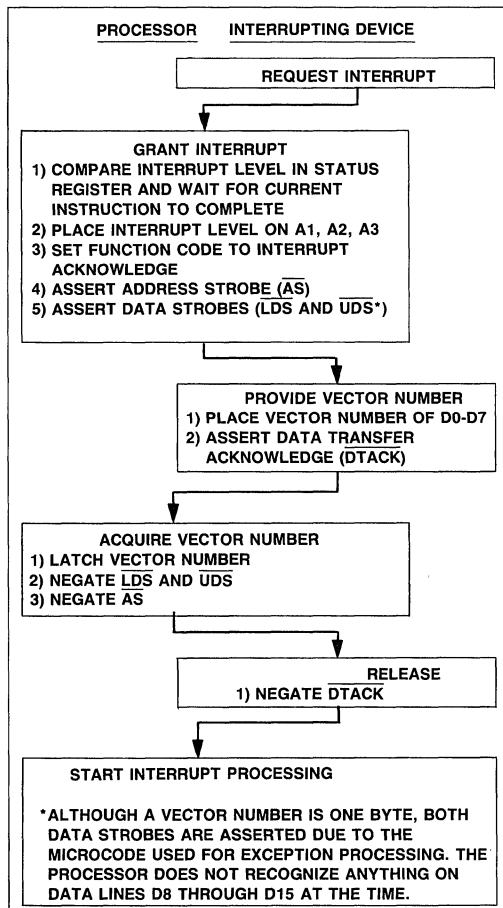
PROCESSOR INTERRUPTING DEVICE

REQUEST INTERRUPT

GRANT INTERRUPT
1) COMPARE INTERRUPT LEVEL IN STATUS REGISTER AND WAIT FOR CURRENT INSTRUCTION TO COMPLETE
2) PLACE INTERRUPT LEVEL ON A1, A2, A3
3) SET FUNCTION CODE TO INTERRUPT ACKNOWLEDGE
4) ASSERT ADDRESS STROBE ($\overline{AS}$)
5) ASSERT DATA STROBES ($\overline{LDS}$ AND $\overline{UDS}$*)

PROVIDE VECTOR NUMBER
1) PLACE VECTOR NUMBER OF D0-D7
2) ASSERT DATA TRANSFER ACKNOWLEDGE ($\overline{DTACK}$)

ACQUIRE VECTOR NUMBER
1) LATCH VECTOR NUMBER
2) NEGATE $\overline{LDS}$ AND $\overline{UDS}$
3) NEGATE $\overline{AS}$

RELEASE
1) NEGATE $\overline{DTACK}$

START INTERRUPT PROCESSING

*ALTHOUGH A VECTOR NUMBER IS ONE BYTE, BOTH DATA STROBES ARE ASSERTED DUE TO THE MICROCODE USED FOR EXCEPTION PROCESSING. THE PROCESSOR DOES NOT RECOGNIZE ANYTHING ON DATA LINES D8 THROUGH D15 AT THE TIME.